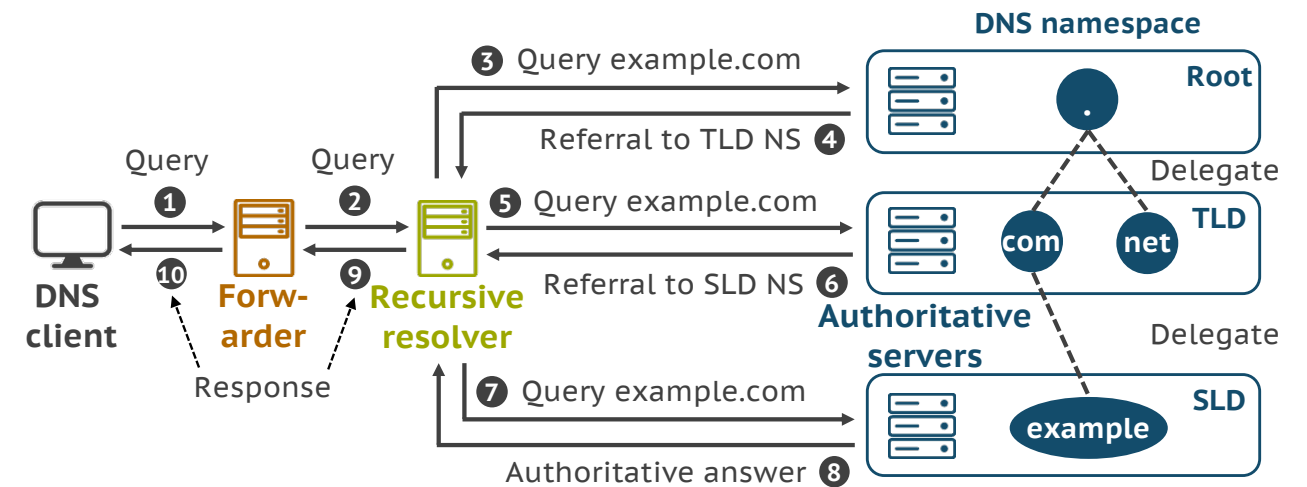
DNS namespace

3 Query example.com

Root

.

Referral to TLD NS 4

Delegate

Query

Query

1

2

5 Query example.com

TLD

com

net

10

9

Referral to SLD NS 6

DNS client

Forwarder

Recursive resolver

Authoritative servers

Delegate

Response

7 Query example.com

SLD

example

Authoritative answer 8